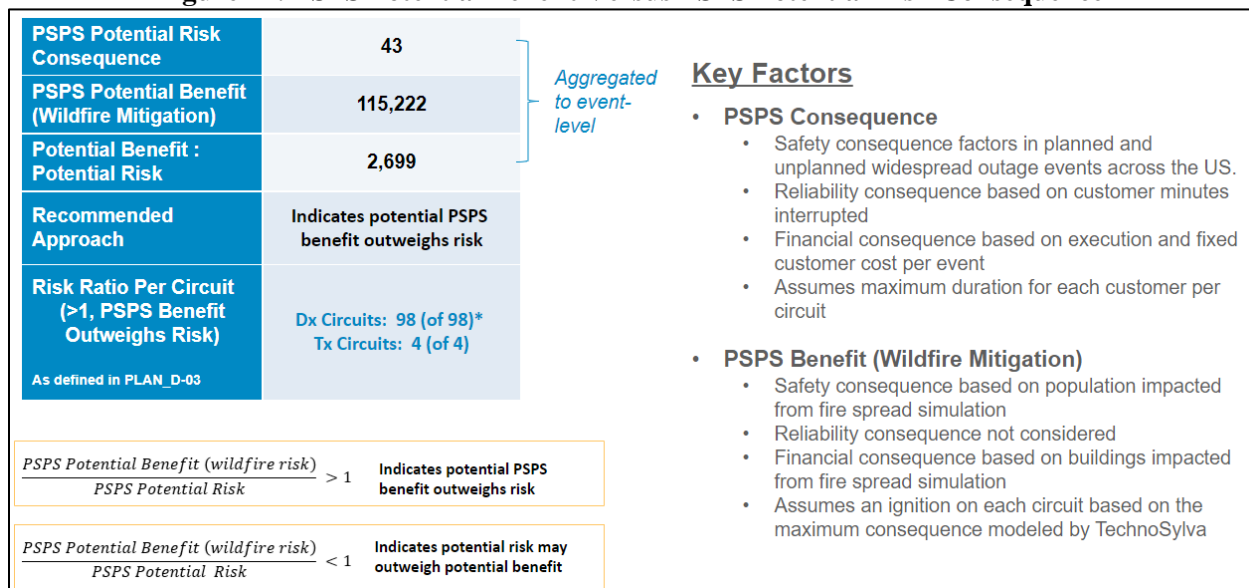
| PSPS Potential Risk Consequence | 43 |
|---|---|
| PSPS Potential Benefit (Wildfire Mitigation) | 115,222 |
| Potential Benefit : Potential Risk | 2,699 |
| Recommended Approach | Indicates potential PSPS benefit outweighs risk |
| Risk Ratio Per Circuit (>1, PSPS Benefit Outweighs Risk) As defined in PLAN_D-03 | Dx Circuits: 98 (of 98)* Tx Circuits: 4 (of 4) |

Aggregated to event-level

$\frac{PSPS\ Potential\ Benefit\ (wildfire\ risk)}{PSPS\ Potential\ Risk} > 1$ Indicates potential PSPS benefit outweighs risk

$\frac{PSPS\ Potential\ Benefit\ (wildfire\ risk)}{PSPS\ Potential\ Risk} < 1$ Indicates potential risk may outweigh potential benefit

Key Factors

• PSPS Consequence
• Safety consequence factors in planned and unplanned widespread outage events across the US.
• Reliability consequence based on customer minutes interrupted
• Financial consequence based on execution and fixed customer cost per event
• Assumes maximum duration for each customer per circuit

• PSPS Benefit (Wildfire Mitigation)
• Safety consequence based on population impacted from fire spread simulation
• Reliability consequence not considered
• Financial consequence based on buildings impacted from fire spread simulation
• Assumes an ignition on each circuit based on the maximum consequence modeled by TechnoSylva